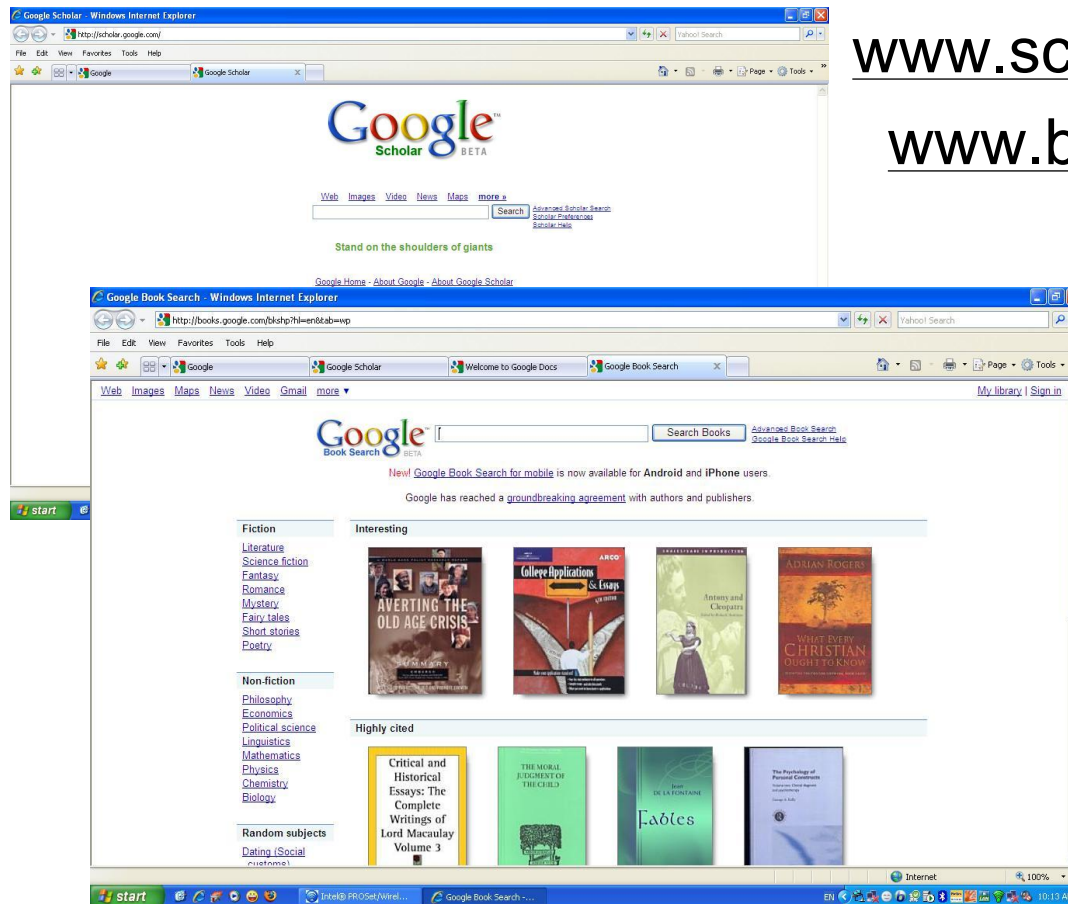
Google Scholar - Windows Internet Explorer

http://scholar.google.com/

Yahoo! Search

File Edit View Favorites Tools Help

Google

Google Scholar

Page Tools

Google Scholar BETA

Web Images Video News Maps more »

Search

Advanced Scholar Search
Scholar Preferences
Scholar Help

Stand on the shoulders of giants

Google Home - About Google - About Google Scholar

www.sc

www.b

Google Book Search - Windows Internet Explorer

http://books.google.com/bkshp?hl=en&tab=wp

Yahoo! Search

File Edit View Favorites Tools Help

Google

Google Scholar

Welcome to Google Docs

Google Book Search

Page Tools

Web Images Maps News Video Gmail more ▾

My library | Sign in

Google Book Search BETA

Search Books

Advanced Book Search
Google Book Search Help

New! Google Book Search for mobile is now available for Android and iPhone users.

Google has reached a groundbreaking agreement with authors and publishers.

Fiction

Literature
Science fiction
Fantasy
Romance
Mystery
Fairy tales
Short stories
Poetry

Non-fiction

Philosophy
Economics
Political science
Linguistics
Mathematics
Physics
Chemistry
Biology

Random subjects

Dating (Social customs)

Interesting

AVERTING THE OLD AGE CRISIS

SUMMARY

ARCO

College Applications & Essays

Antony and Cleopatra

ADRIAN ROGERS

WHAT EVERY CHRISTIAN OUGHT TO KNOW

Highly cited

Critical and Historical Essays: The Complete Writings of Lord Macaulay Volume 3

THE MORAL JUDGMENT OF THE CHILD

Jean DE LA FONTAINE

Fables

The Psychology of Personal Constructs

Internet

100%

start

start

Intel® PROSet/Wirel...

Google Book Search -...

EN

10:13 A